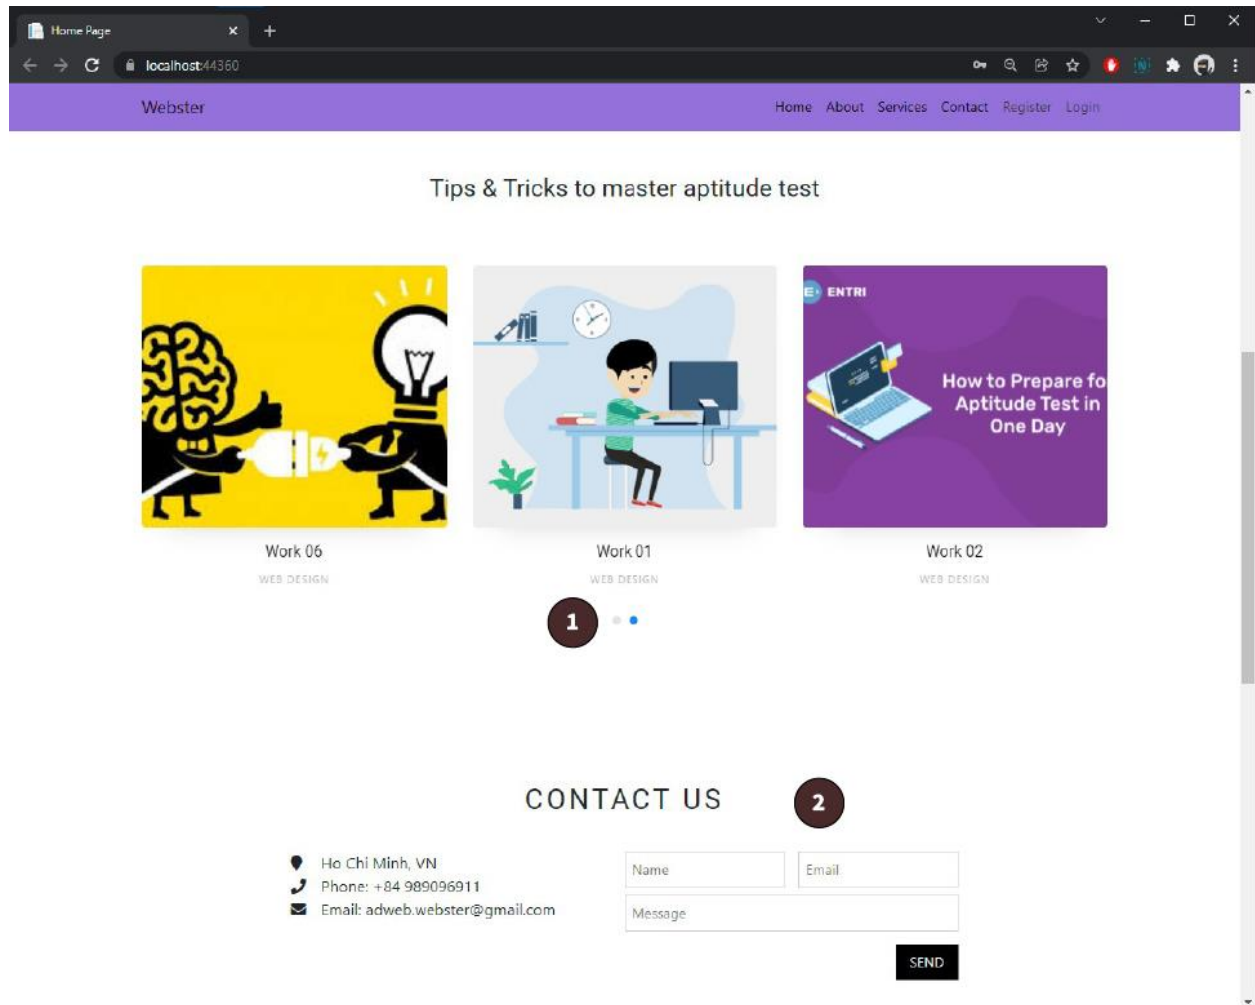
Home Page
localhost:44360

Webster

Home About Services Contact Register Login

Tips & Tricks to master aptitude test

Work 06
WEB DESIGN

Work 01
WEB DESIGN

E ENTRI
How to Prepare fo
Aptitude Test in
One Day

Work 02
WEB DESIGN

1

CONTACT US

2

Ho Chi Minh, VN
Phone: +84 989096911
Email: adweb.webster@gmail.com

Name
Email
Message
SEND